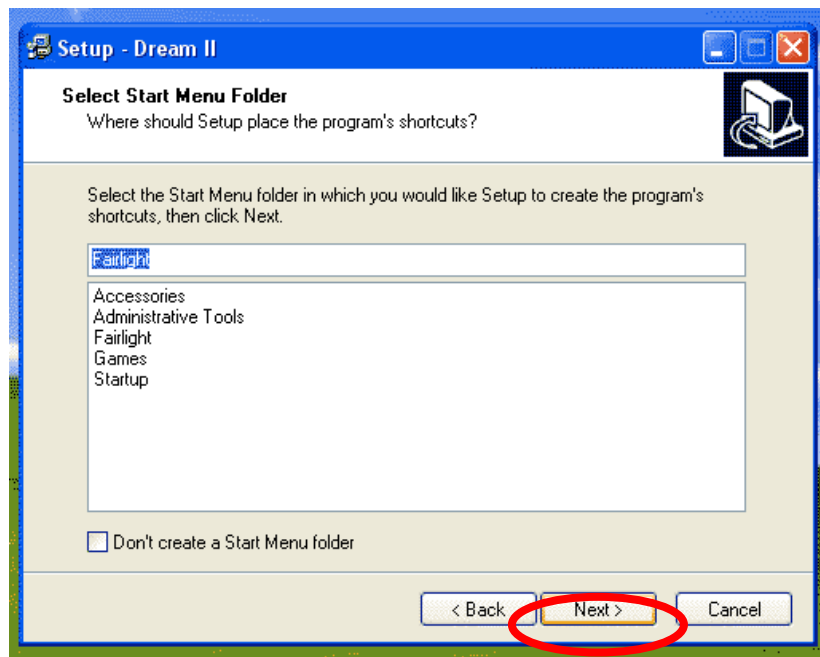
Setup - Dream II

Select Start Menu Folder

Where should Setup place the program's shortcuts?

Select the Start Menu folder in which you would like Setup to create the program's shortcuts, then click Next.

Fairlight

Accessories
Administrative Tools
Fairlight
Games
Startup

Don't create a Start Menu folder

< Back
Next >
Cancel